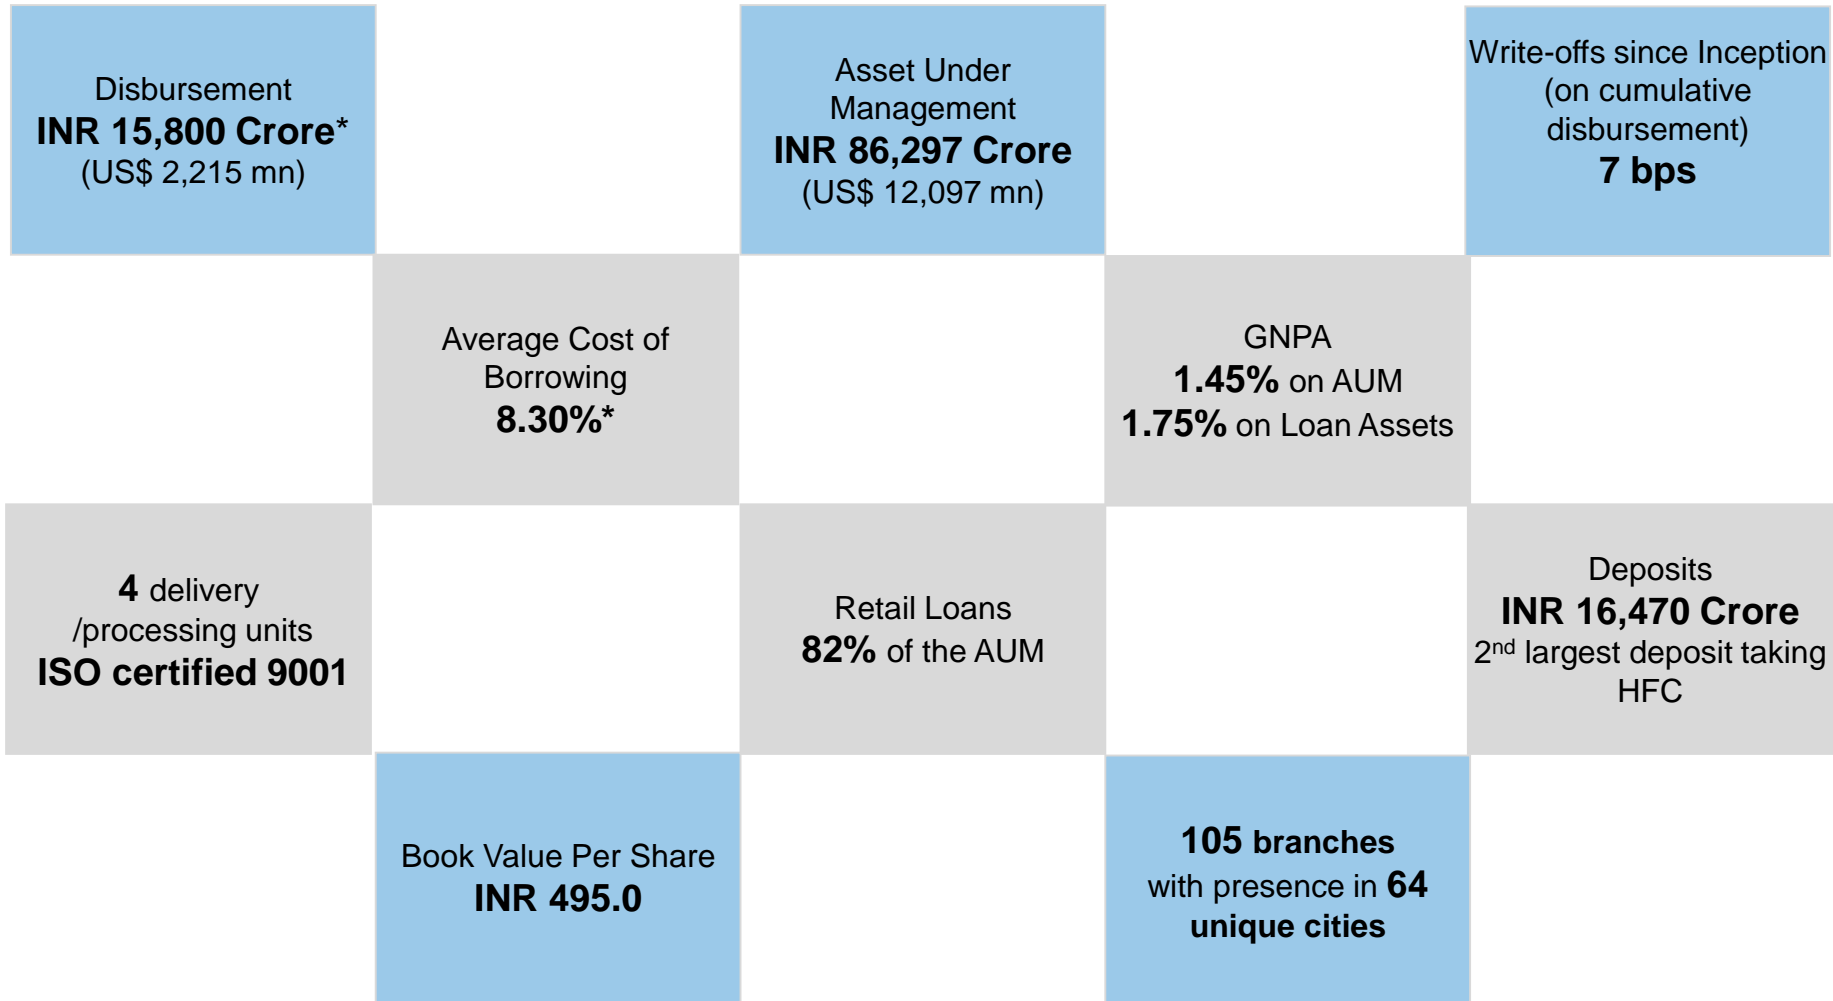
Disbursement
INR 15,800 Crore*
(US$ 2,215 mn)

Asset Under Management
INR 86,297 Crore
(US$ 12,097 mn)

Write-offs since Inception (on cumulative disbursement)
7 bps

Average Cost of Borrowing
8.30%*

GNPA
1.45% on AUM
1.75% on Loan Assets

4 delivery /processing units
ISO certified 9001

Retail Loans
82% of the AUM

Deposits
INR 16,470 Crore
2$^{nd}$ largest deposit taking HFC

Book Value Per Share
INR 495.0

105 branches
with presence in 64
unique cities